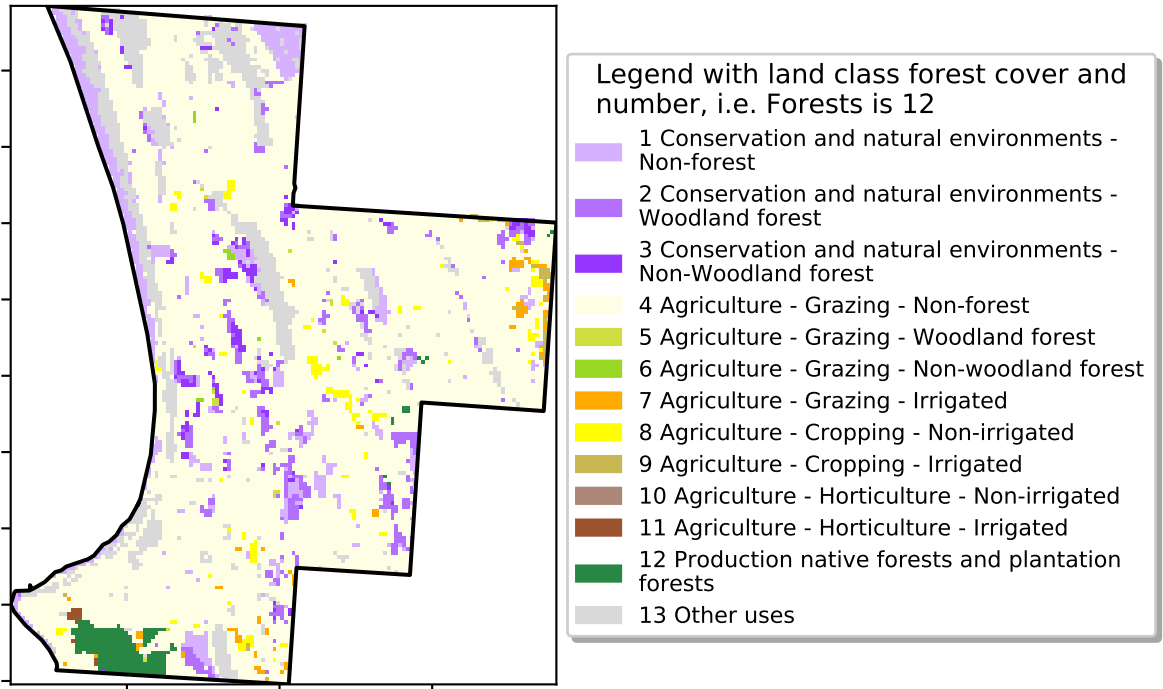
Legend with land class forest cover and number, i.e. Forests is 12

1 Conservation and natural environments - Non-forest

2 Conservation and natural environments - Woodland forest

3 Conservation and natural environments - Non-Woodland forest

4 Agriculture - Grazing - Non-forest

5 Agriculture - Grazing - Woodland forest

6 Agriculture - Grazing - Non-woodland forest

7 Agriculture - Grazing - Irrigated

8 Agriculture - Cropping - Non-irrigated

9 Agriculture - Cropping - Irrigated

10 Agriculture - Horticulture - Non-irrigated

11 Agriculture - Horticulture - Irrigated

12 Production native forests and plantation forests

13 Other uses